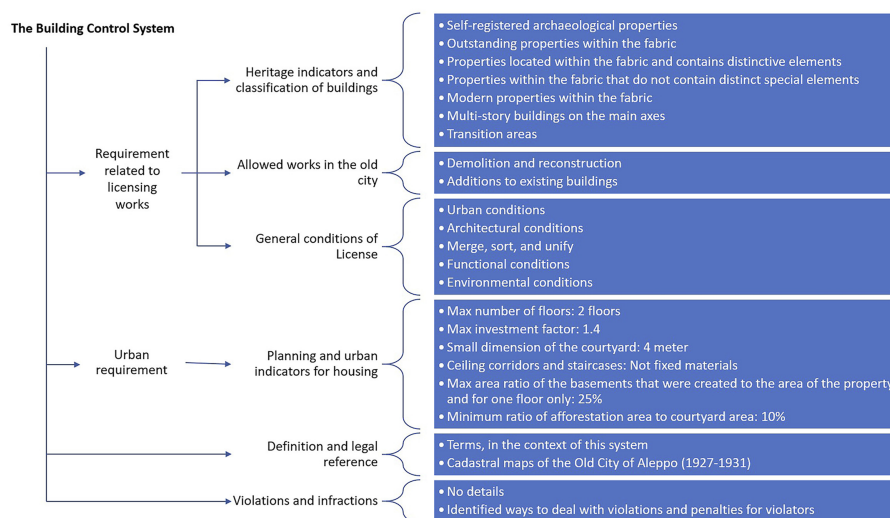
The Building Control System

Requirement related to licensing works

Heritage indicators and classification of buildings

• Self-registered archaeological properties
• Outstanding properties within the fabric
• Properties located within the fabric and contains distinctive elements
• Properties within the fabric that do not contain distinct special elements
• Modern properties within the fabric
• Multi-story buildings on the main axes
• Transition areas

Allowed works in the old city

• Demolition and reconstruction
• Additions to existing buildings

General conditions of License

• Urban conditions
• Architectural conditions
• Merge, sort, and unify
• Functional conditions
• Environmental conditions

Urban requirement

Planning and urban indicators for housing

• Max number of floors: 2 floors
• Max investment factor: 1.4
• Small dimension of the courtyard: 4 meter
• Ceiling corridors and staircases: Not fixed materials
• Max area ratio of the basements that were created to the area of the property and for one floor only: 25%
• Minimum ratio of afforestation area to courtyard area: 10%

Definition and legal reference

• Terms, in the context of this system
• Cadastral maps of the Old City of Aleppo (1927-1931)

Violations and infractions

• No details
• Identified ways to deal with violations and penalties for violators